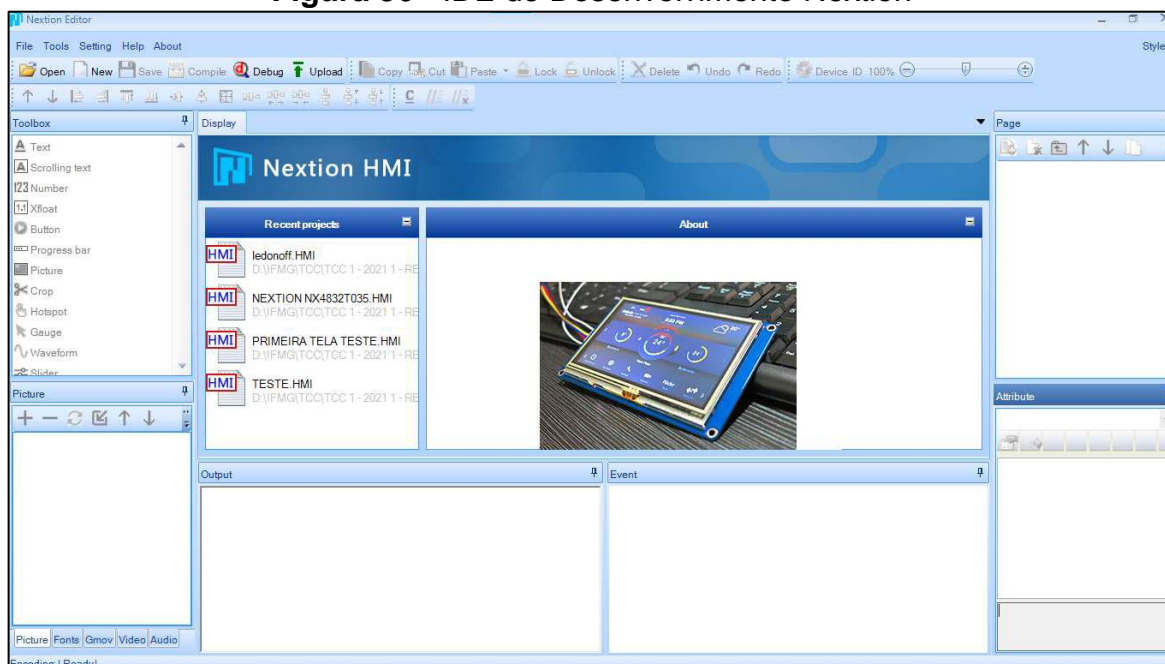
Figura 30 - IDE do Desenvolvimento Nextion

Nextion Editor

File Tools Setting Help About

Style

Open New Save Compile Debug Upload Copy Cut Paste Lock Unlock Delete Undo Redo Device ID 100%

Toolbox

Text
Scrolling text
Number
Xfloat
Button
Progress bar
Picture
Crop
Hotspot
Gauge
Waveform
Slider

Picture

Picture Fonts Gmov Video Audio

Display

Nextion HMI

Recent projects

HMI ledonoff.HMI
D:\IFMG\TCC\TCC 1 - 2021 1 - RE

HMI NEXTION NX4832T035.HMI
D:\IFMG\TCC\TCC 1 - 2021 1 - RE

HMI PRIMEIRA TELA TESTE.HMI
D:\IFMG\TCC\TCC 1 - 2021 1 - RE

HMI TESTE.HMI
D:\IFMG\TCC\TCC 1 - 2021 1 - RE

About

Output

Event

Page

Attribute

Encoding | Ready |